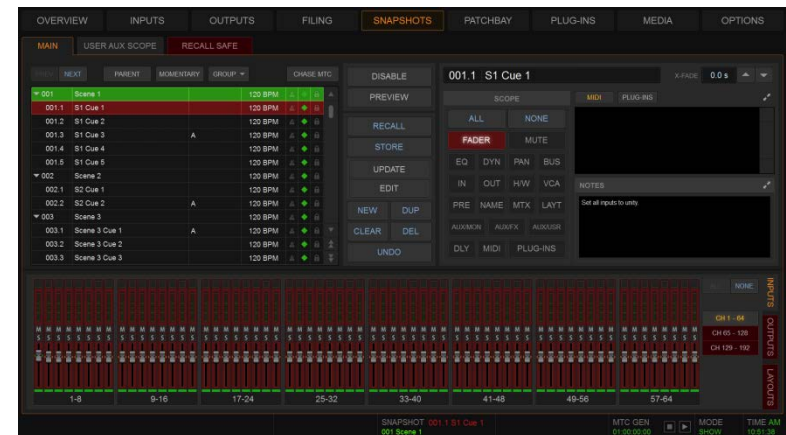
OVERVIEW INPUTS OUTPUTS FILING SNAPSHOTS PATCHBAY PLUG-INS MEDIA OPTIONS

MAIN USER AUX SCOPE RECALL SAFE

PREV NEXT PARENT MOMENTARY GROUP CHASE MTC

| | | | |
|---|---|---|---|
| ▼001 | Scene 1 | | 120 BPM |
| 001.1 | S1 Cue 1 | | 120 BPM |
| 001.2 | S1 Cue 2 | | 120 BPM |
| 001.3 | S1 Cue 3 | A | 120 BPM |
| 001.4 | S1 Cue 4 | | 120 BPM |
| 001.5 | S1 Cue 5 | | 120 BPM |
| ▼002 | Scene 2 | | 120 BPM |
| 002.1 | S2 Cue 1 | | 120 BPM |
| 002.2 | S2 Cue 2 | A | 120 BPM |
| ▼003 | Scene 3 | | 120 BPM |
| 003.1 | Scene 3 Cue 1 | A | 120 BPM |
| 003.2 | Scene 3 Cue 2 | | 120 BPM |
| 003.3 | Scene 3 Cue 3 | | 120 BPM |

DISABLE
PREVIEW
RECALL
STORE
UPDATE
EDIT
NEW DUP
CLEAR DEL
UNDO

001.1 S1 Cue 1 X-FADE 0.0 s

SCOPE
ALL NONE
FADER MUTE
EQ DYN PAN BUS
IN OUT H/W VCA
PRE NAME MTX LAYT
AUX/MON AUX/FX AUX/GR
DLY MIDI PLUG-INS

MIDI PLUG-INS

NOTES
Set all inputs to unity.

1-8 9-16 17-24 25-32 33-40 41-48 49-56 57-64

ALL NONE
CH 1 - 64
CH 65 - 128
CH 129 - 192

INPUTS OUTPUTS LAYOUTS

SNAPSHOT 001.1 S1 Cue 1
001 Scene 1

MTC GEN 01:00:00:00 MODE SHOW TIME AM 10:51:38